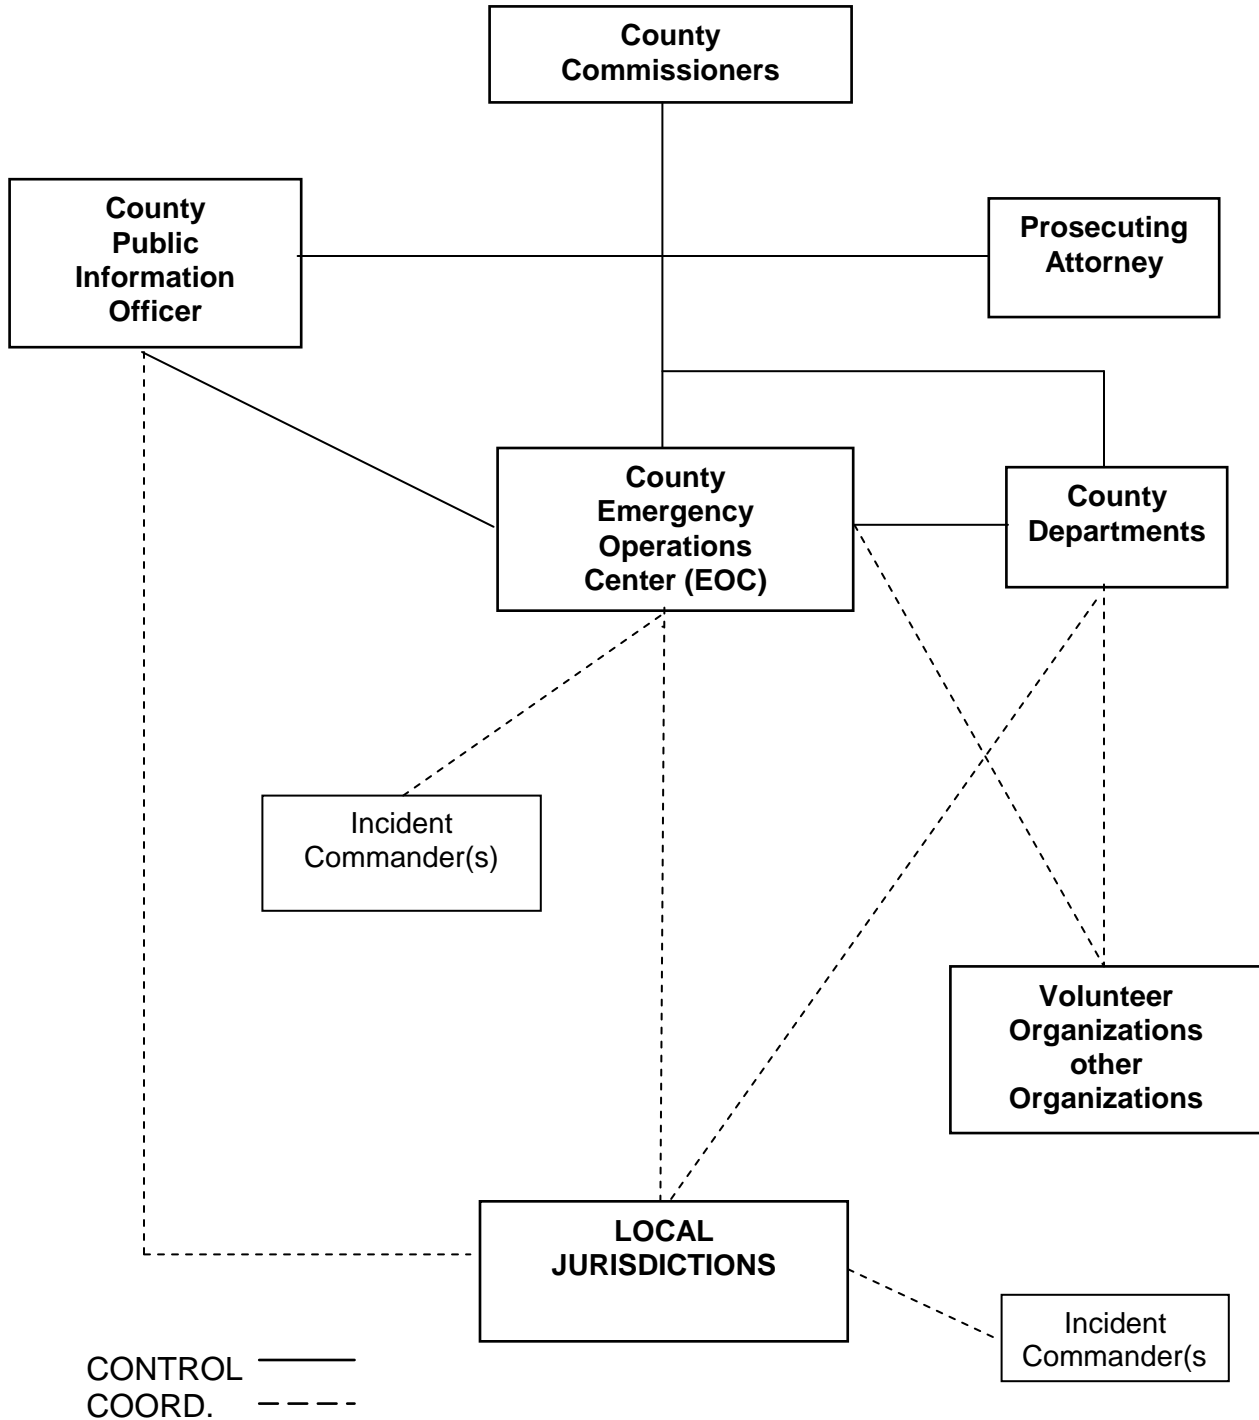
County Commissioners

County Public Information Officer

Prosecuting Attorney

County Emergency Operations Center (EOC)

County Departments

Incident Commander(s)

Volunteer Organizations other Organizations

LOCAL JURISDICTIONS

Incident Commander(s

CONTROL

COORD.